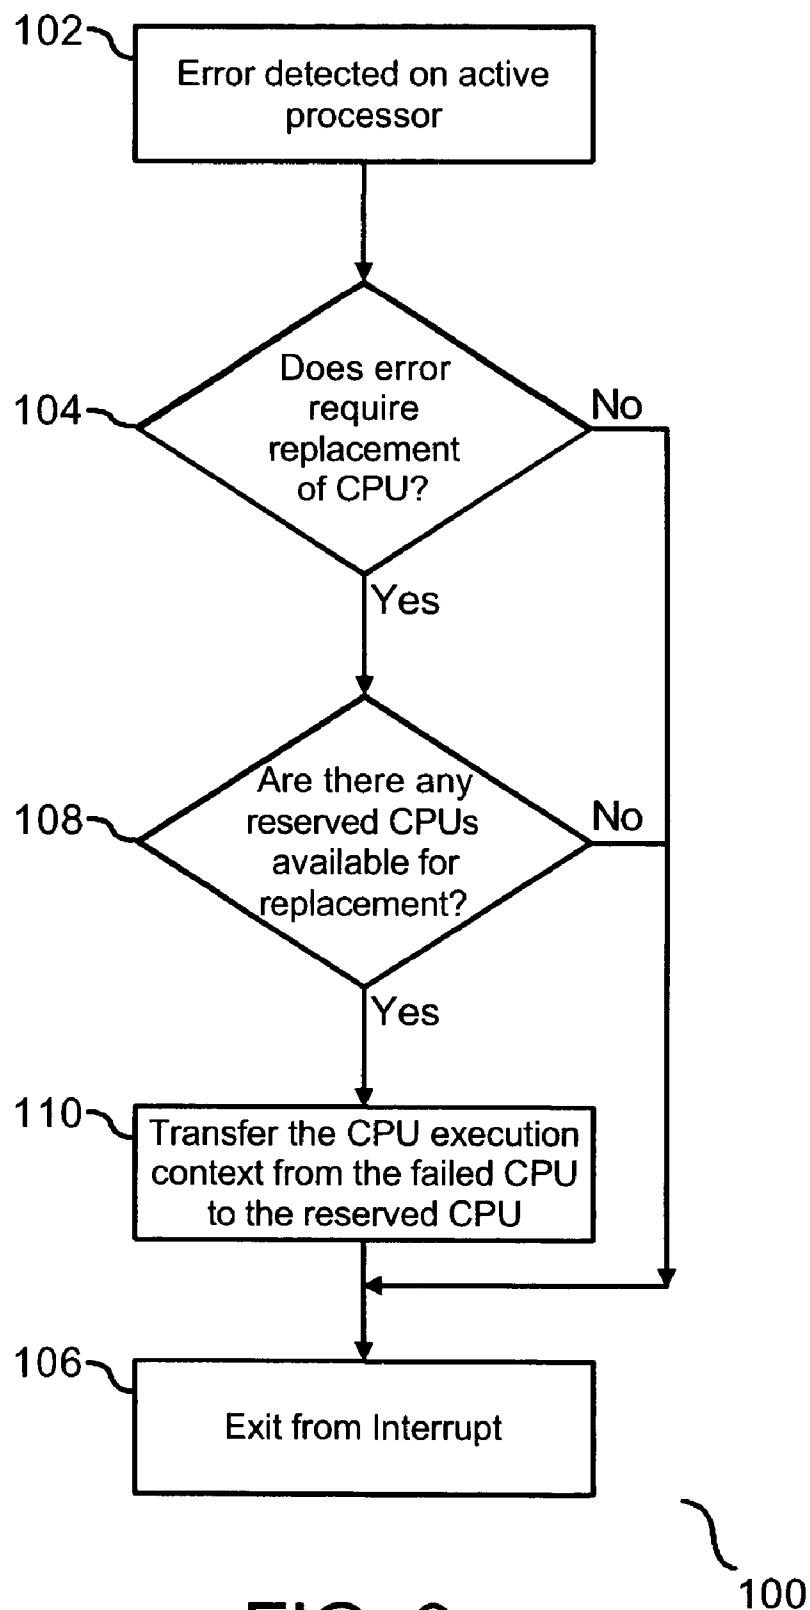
102

Error detected on active processor

104

Does error require replacement of CPU?

No

Yes

108

Are there any reserved CPUs available for replacement?

No

Yes

110

Transfer the CPU execution context from the failed CPU to the reserved CPU

106

Exit from Interrupt

100

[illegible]